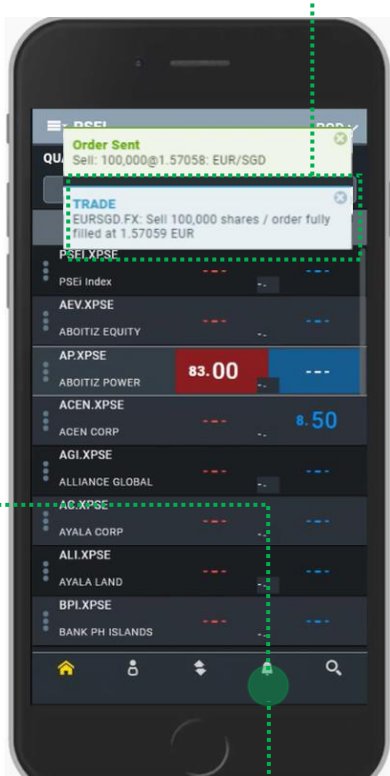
PSEI

QUA

Order Sent
Sell: 100,000@1.57058: EUR/SGD

TRADE
EURSGD.FX: Sell 100,000 shares / order fully filled at 1.57059 EUR

PSEI.XPSE
PSEi Index
---
-.
---

AEV.XPSE
ABOITIZ EQUITY
---
-.
---

AP.XPSE
ABOITIZ POWER
83.00
-.
---

ACEN.XPSE
ACEN CORP
---
-.
8.50

AGI.XPSE
ALLIANCE GLOBAL
---
-.
---

AC.XPSE
AYALA CORP
---
-.
---

ALI.XPSE
AYALA LAND
---
-.
---

BPI.XPSE
BANK PH ISLANDS
---
-.
---